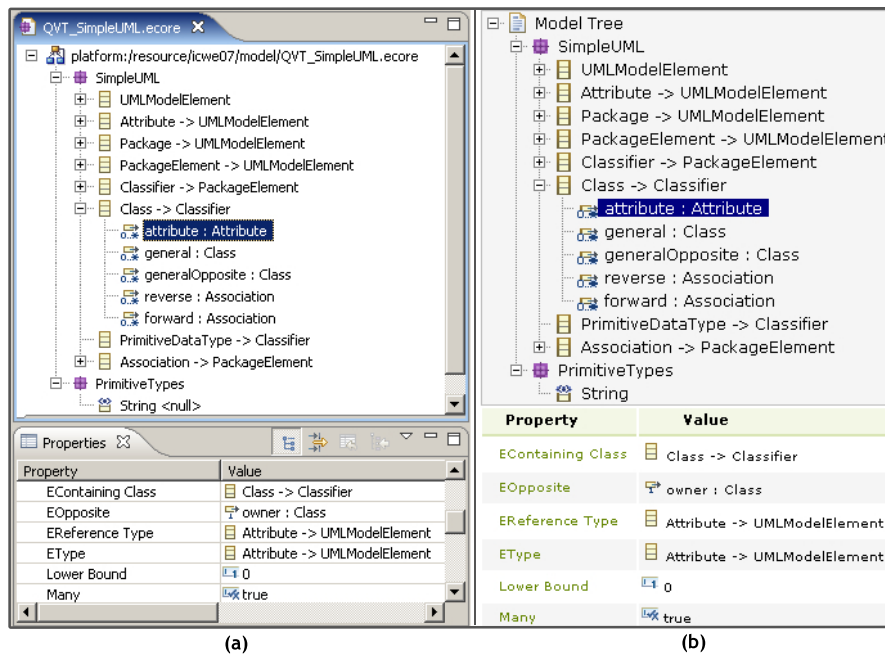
QVT_SimpleUML.ecore

platform:/resource/icwe07/model/QVT_SimpleUML.ecore
SimpleUML
UMLModelElement
Attribute -> UMLModelElement
Package -> UMLModelElement
PackageElement -> UMLModelElement
Classifier -> PackageElement
Class -> Classifier
attribute : Attribute
general : Class
generalOpposite : Class
reverse : Association
forward : Association
PrimitiveDataType -> Classifier
Association -> PackageElement
PrimitiveTypes
String <null>

Properties

| Property | Value |
|---|---|
| EContaining Class | Class -> Classifier |
| EOpposite | owner : Class |
| EReference Type | Attribute -> UMLModelElement |
| EType | Attribute -> UMLModelElement |
| Lower Bound | 0 |
| Many | true |

(a)

Model Tree
SimpleUML
UMLModelElement
Attribute -> UMLModelElement
Package -> UMLModelElement
PackageElement -> UMLModelElement
Classifier -> PackageElement
Class -> Classifier
attribute : Attribute
general : Class
generalOpposite : Class
reverse : Association
forward : Association
PrimitiveDataType -> Classifier
Association -> PackageElement
PrimitiveTypes
String

| Property | Value |
|---|---|
| EContaining Class | Class -> Classifier |
| EOpposite | owner : Class |
| EReference Type | Attribute -> UMLModelElement |
| EType | Attribute -> UMLModelElement |
| Lower Bound | 0 |
| Many | true |

(b)